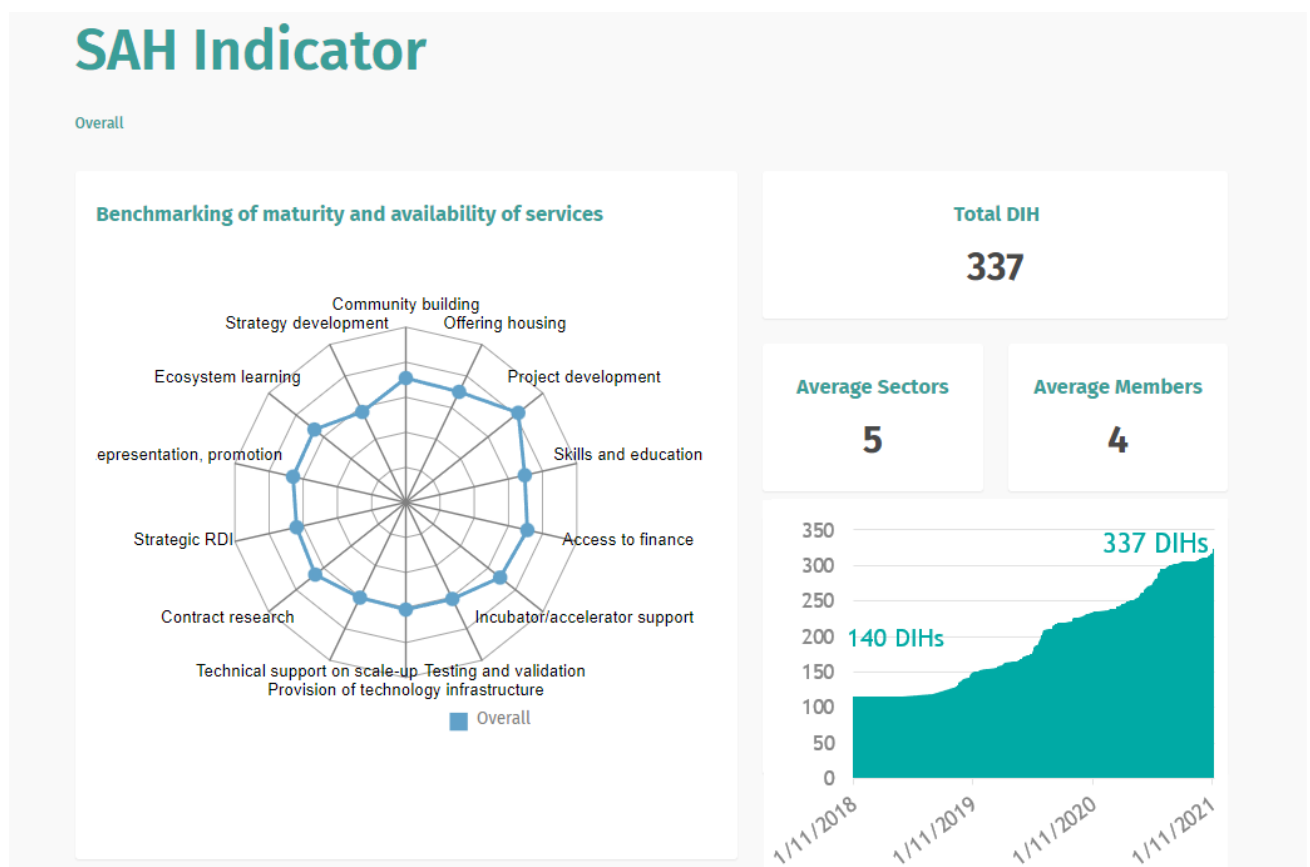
SAH Indicator

Overall

Benchmarking of maturity and availability of services

Community building
Offering housing
Project development
Skills and education
Access to finance
Incubator/accelerator support
Testing and validation
Provision of technology infrastructure
Technical support on scale-up
Contract research
Strategic RDI
epresentation, promotion
Ecosystem learning
Strategy development

Overall

Total DIH
337

Average Sectors
5

Average Members
4

350
300
250
200
150
100
50
0

337 DIHs
140 DIHs

1/11/2018
1/11/2019
1/11/2020
1/11/2021